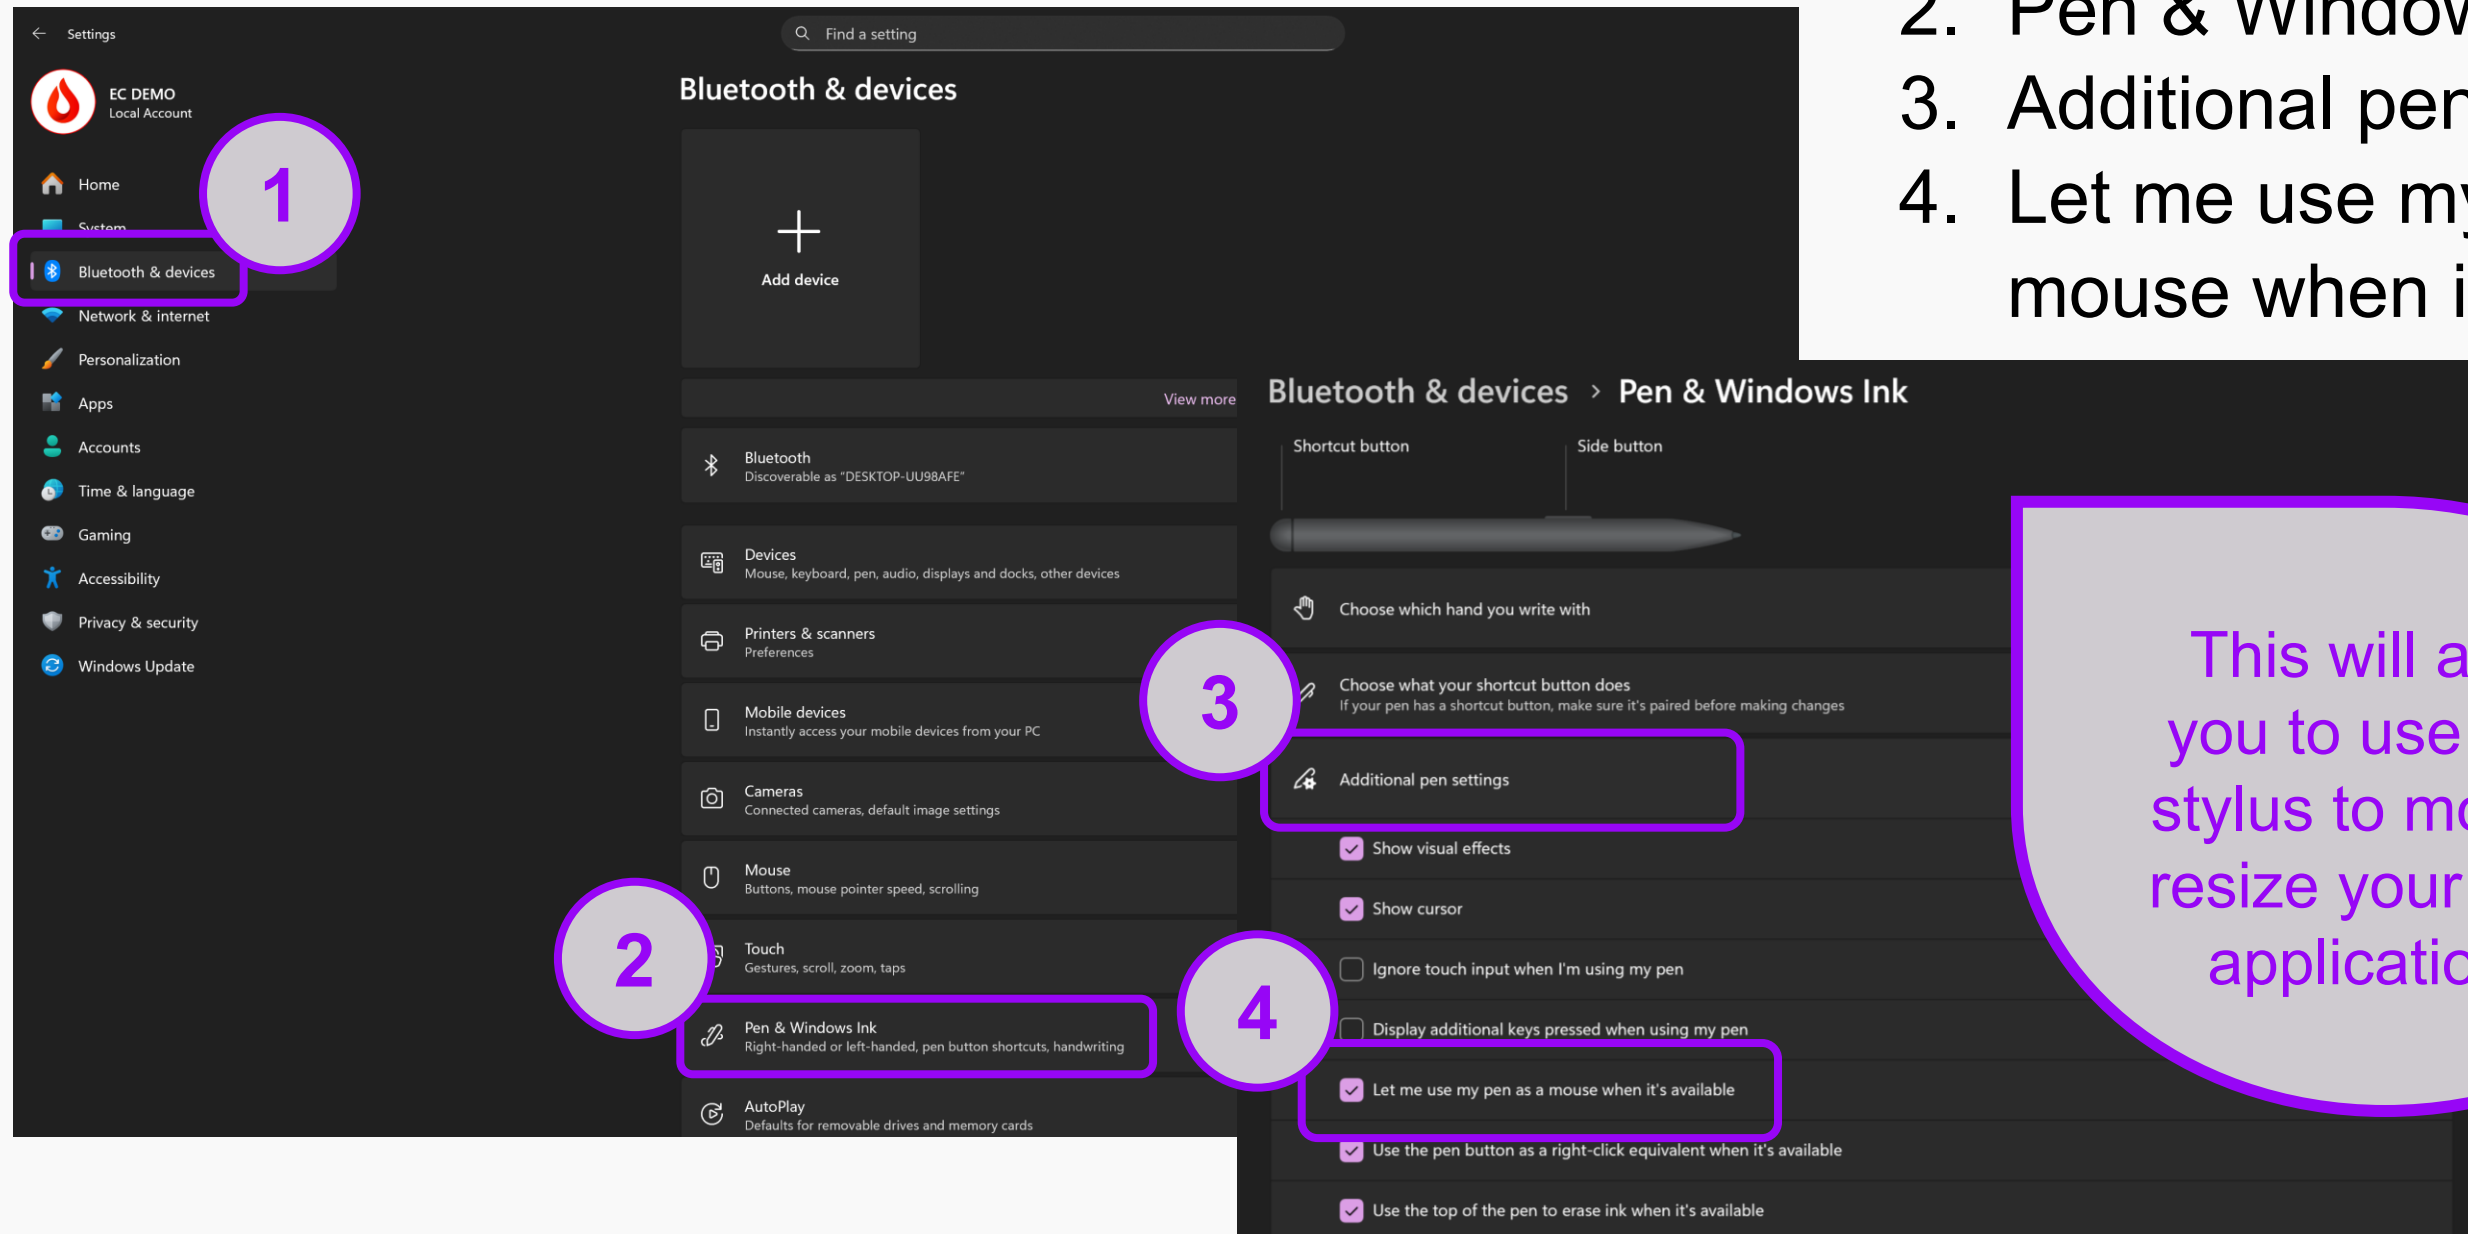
Settings

Find a setting

EC DEMO
Local Account

Home
System
Bluetooth & devices
Network & internet
Personalization
Apps
Accounts
Time & language
Gaming
Accessibility
Privacy & security
Windows Update

1

Bluetooth & devices

Add device

View more

Bluetooth
Discoverable as "DESKTOP-UU98AFE"

Devices
Mouse, keyboard, pen, audio, displays and docks, other devices

Printers & scanners
Preferences

Mobile devices
Instantly access your mobile devices from your PC

Cameras
Connected cameras, default image settings

Mouse
Buttons, mouse pointer speed, scrolling

Touch
Gestures, scroll, zoom, taps

2

Pen & Windows Ink
Right-handed or left-handed, pen button shortcuts, handwriting

AutoPlay
Defaults for removable drives and memory cards

2. Pen & Windov
3. Additional per
4. Let me use my mouse when i

Bluetooth & devices › Pen & Windows Ink

Shortcut button
Side button

Choose which hand you write with

3

Choose what your shortcut button does
If your pen has a shortcut button, make sure it's paired before making changes

Additional pen settings

Show visual effects

Show cursor

Ignore touch input when I'm using my pen

Display additional keys pressed when using my pen

4

Let me use my pen as a mouse when it's available

Use the pen button as a right-click equivalent when it's available

Use the top of the pen to erase ink when it's available

This will a you to use stylus to mo resize your applicatio